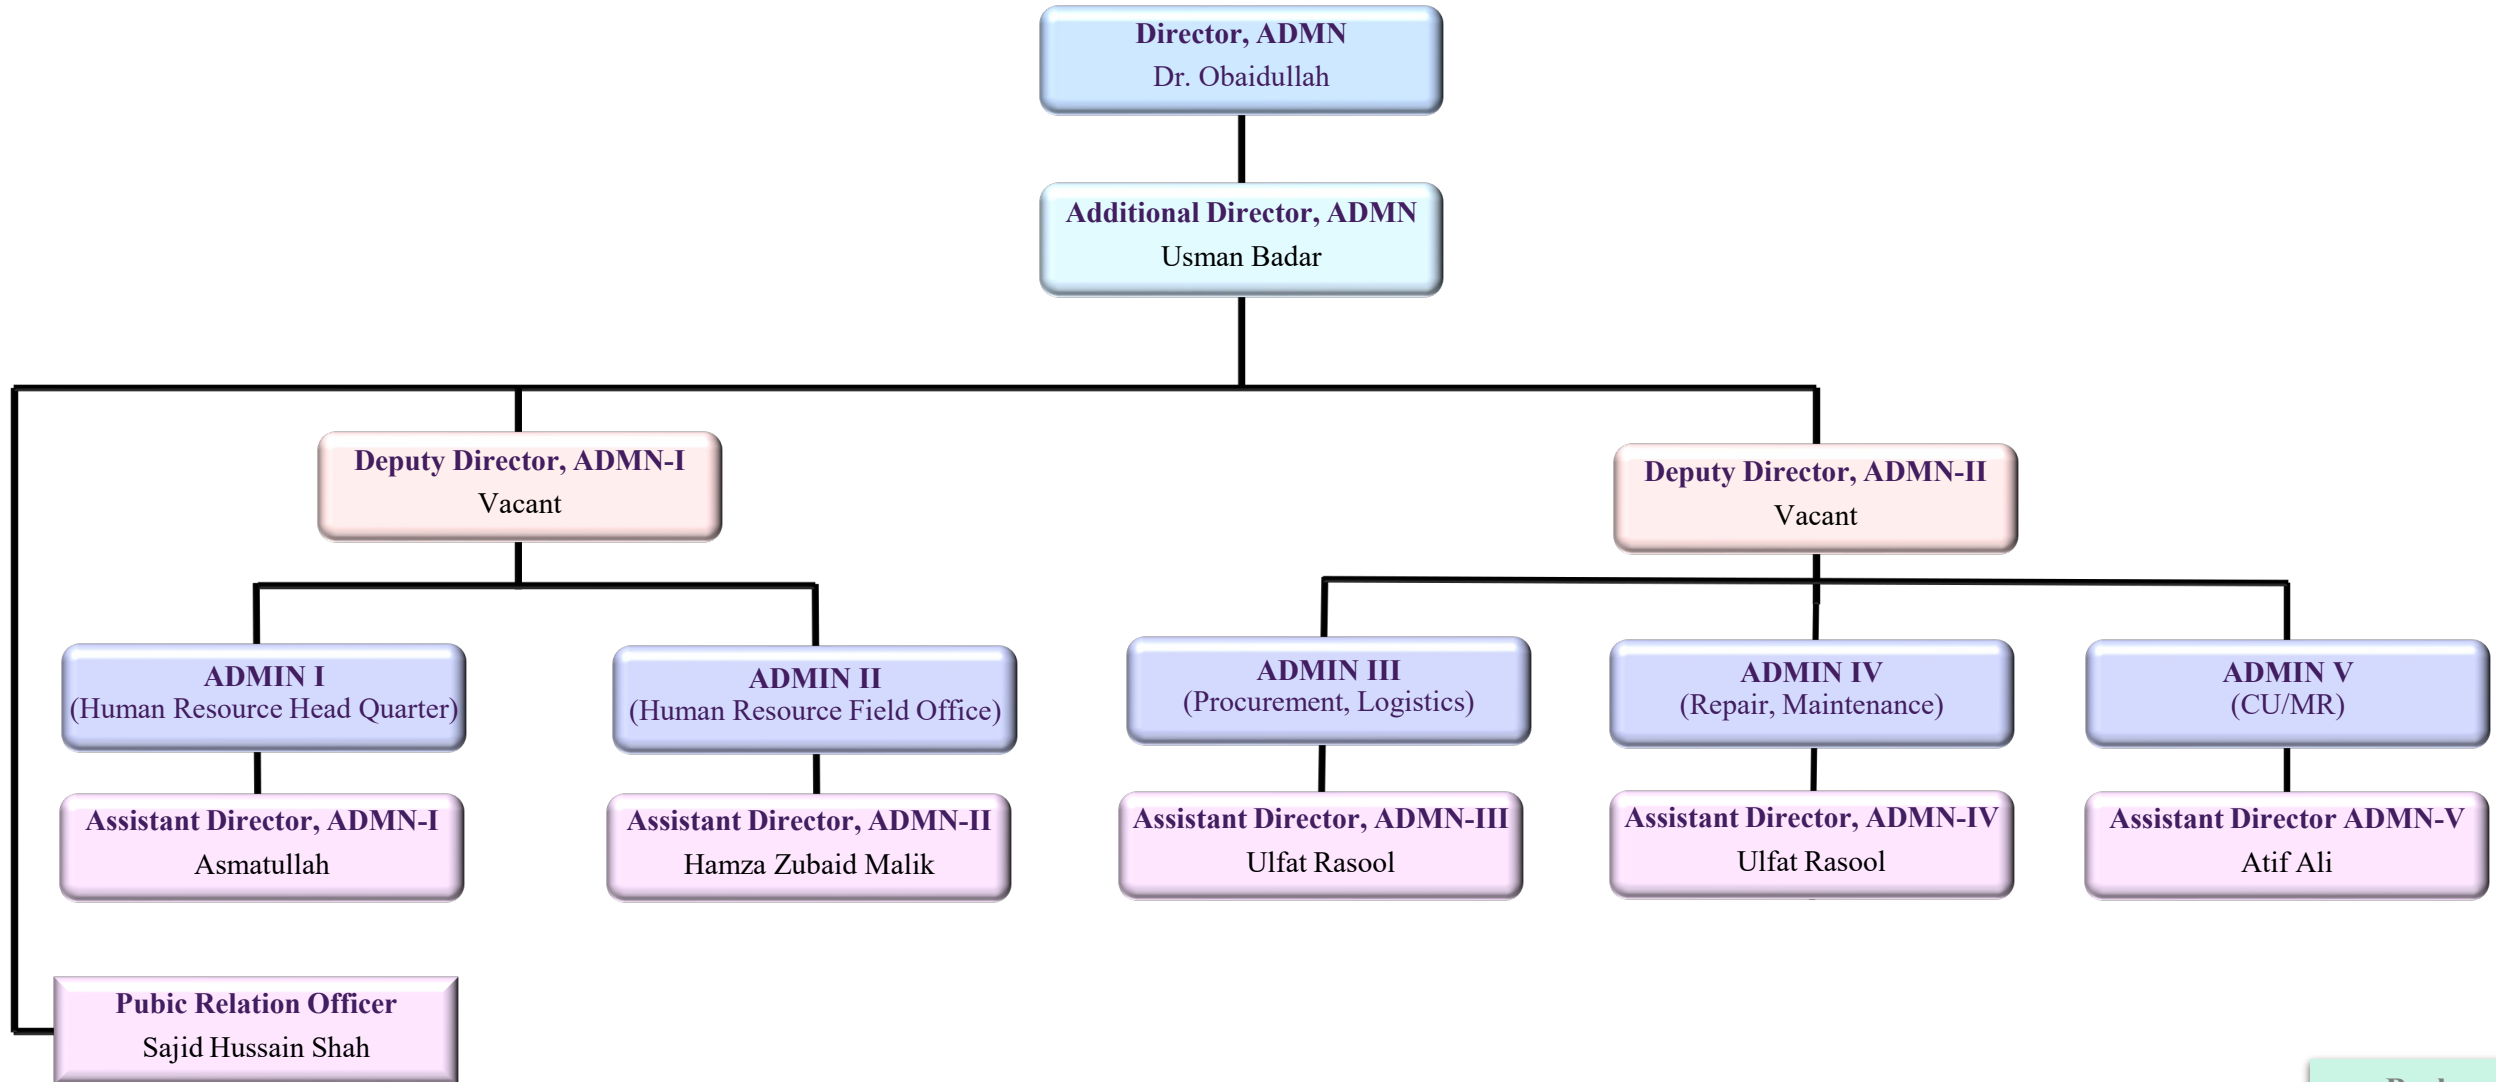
Director, ADMN
Dr. Obaidullah

Additional Director, ADMN
Usman Badar

Deputy Director, ADMN-I
Vacant

Deputy Director, ADMN-II
Vacant

ADMIN I
(Human Resource Head Quarter)

ADMIN II
(Human Resource Field Office)

ADMIN III
(Procurement, Logistics)

ADMIN IV
(Repair, Maintenance)

ADMIN V
(CU/MR)

Assistant Director, ADMN-I
Asmatullah

Assistant Director, ADMN-II
Hamza Zubaid Malik

Assistant Director, ADMN-III
Ulfat Rasool

Assistant Director, ADMN-IV
Ulfat Rasool

Assistant Director ADMN-V
Atif Ali

Pubic Relation Officer
Sajid Hussain Shah

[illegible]